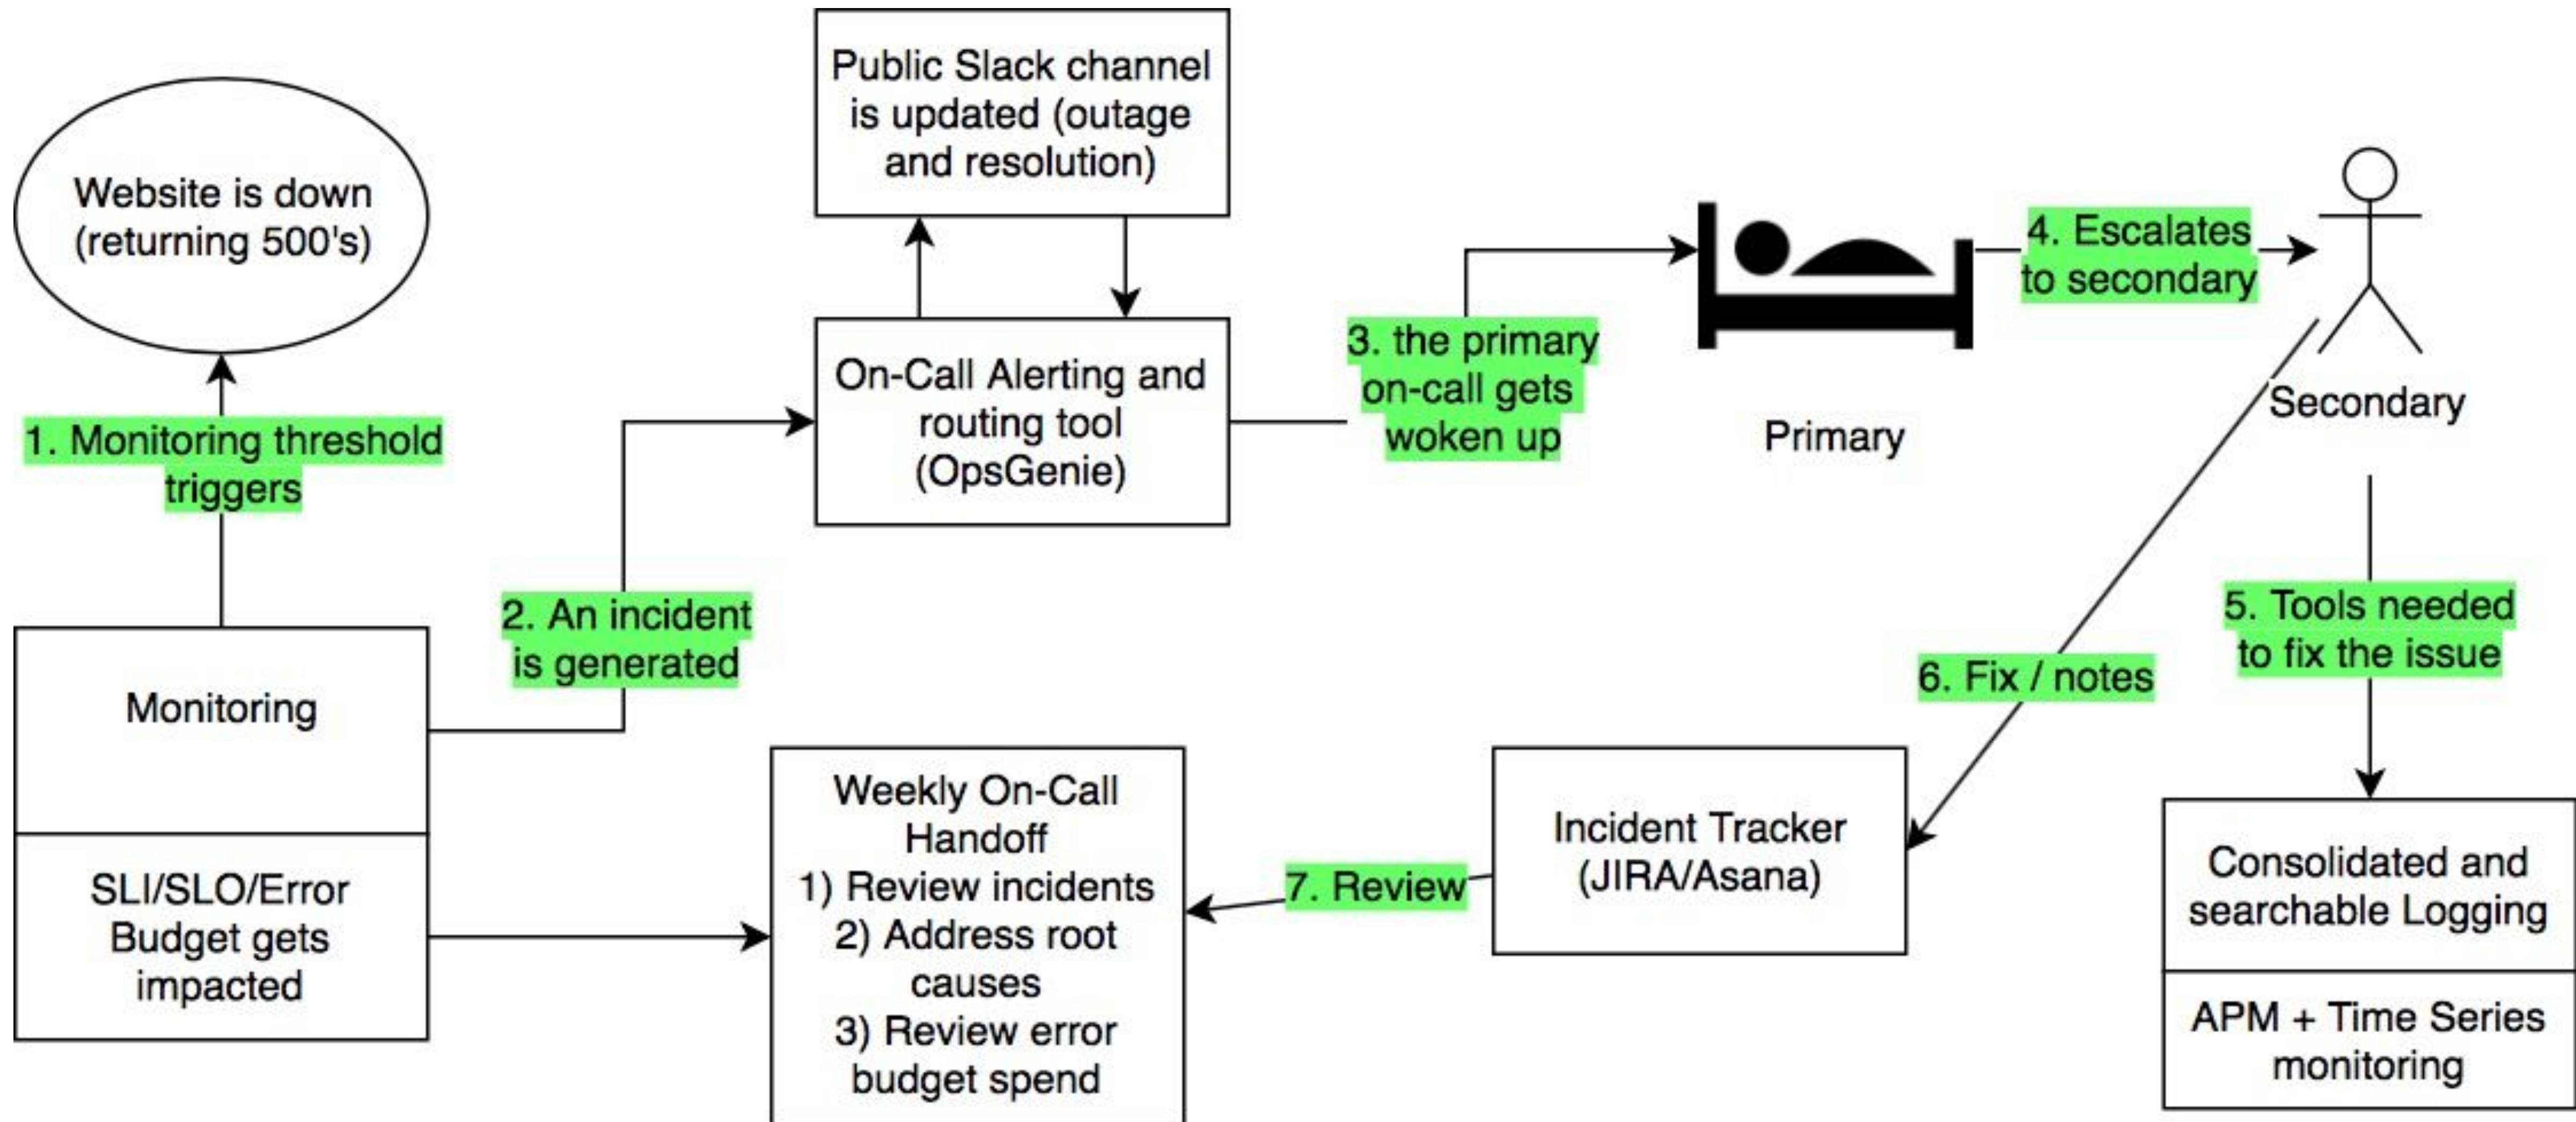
Website is down (returning 500's)

1. Monitoring threshold triggers

Monitoring

SLI/SLO/Error Budget gets impacted

2. An incident is generated

Public Slack channel is updated (outage and resolution)

On-Call Alerting and routing tool (OpsGenie)

3. the primary on-call gets woken up

Primary

4. Escalates to secondary

Secondary

5. Tools needed to fix the issue

6. Fix / notes

Weekly On-Call Handoff
1) Review incidents
2) Address root causes
3) Review error budget spend

7. Review

Incident Tracker (JIRA/Asana)

Consolidated and searchable Logging

APM + Time Series monitoring